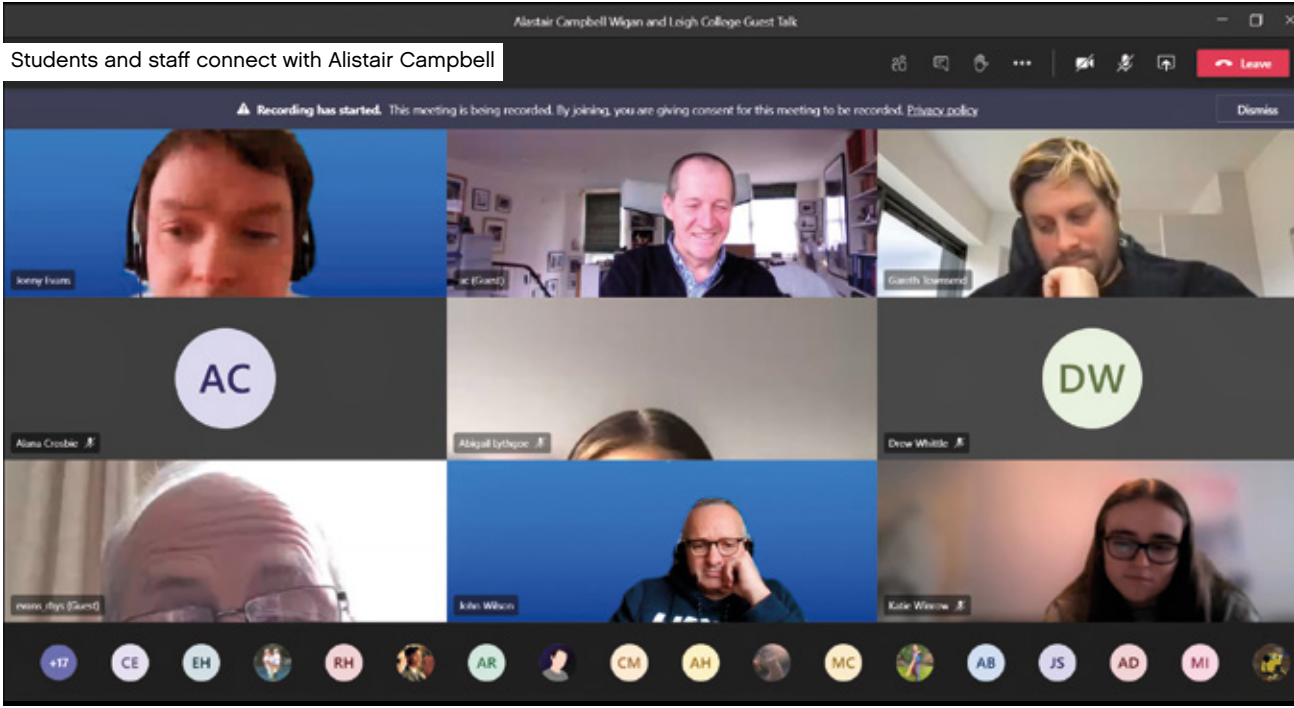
Alastair Campbell Wigan and Leigh College Guest Talk

Students and staff connect with Alistair Campbell

Leave

Recording has started. This meeting is being recorded. By joining, you are giving consent for this meeting to be recorded. Privacy policy

Dismiss

Jonny Evans

ac (Guest)

Gareth Townsend

AC

Alana Crosbie

Abigail Lythgoe

DW

Drew Whittle

evans_rhys (Guest)

John Wilson

Katie Winrow

+17 CE EH RH AR CM AH MC AB JS AD MI